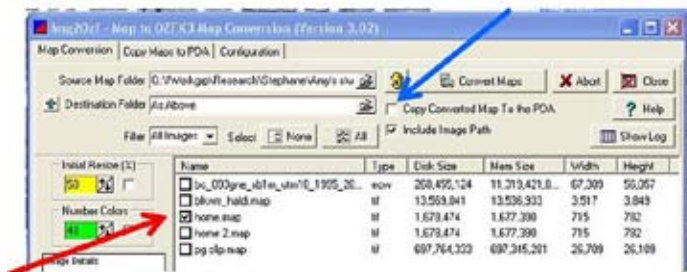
Img2Ozf - Map to OZF2/3 Map Conversion (Version 3.02)

Map Conversion | Copy Maps to PDA | Configuration

Source Map Folder C:\Workgp\Research\Stephane\Img\s siw

Destination Folder As Above

Filter All Images Select None All

Convert Maps

Abort

Close

Copy Converted Map To the PDA

Help

Include Image Path

Show Log

Initial Resize (%)

50

Number Colors

48

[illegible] Details

| Name | Type | Disk Size | Mem Size | Width | Height |
|---|---|---|---|---|---|
| bc_093gre_sb1m_utm10_1995_20... | ecw | 208,455,124 | 11,319,421,0... | 67,309 | 56,057 |
| blown_hald.map | tif | 13,559,841 | 13,536,333 | 3,517 | 3,849 |
| home.map | tif | 1,678,474 | 1,677,390 | 715 | 782 |
| home 2.map | tif | 1,678,474 | 1,677,390 | 715 | 782 |
| pg clip.map | tif | 697,764,333 | 697,345,201 | 26,709 | 26,109 |